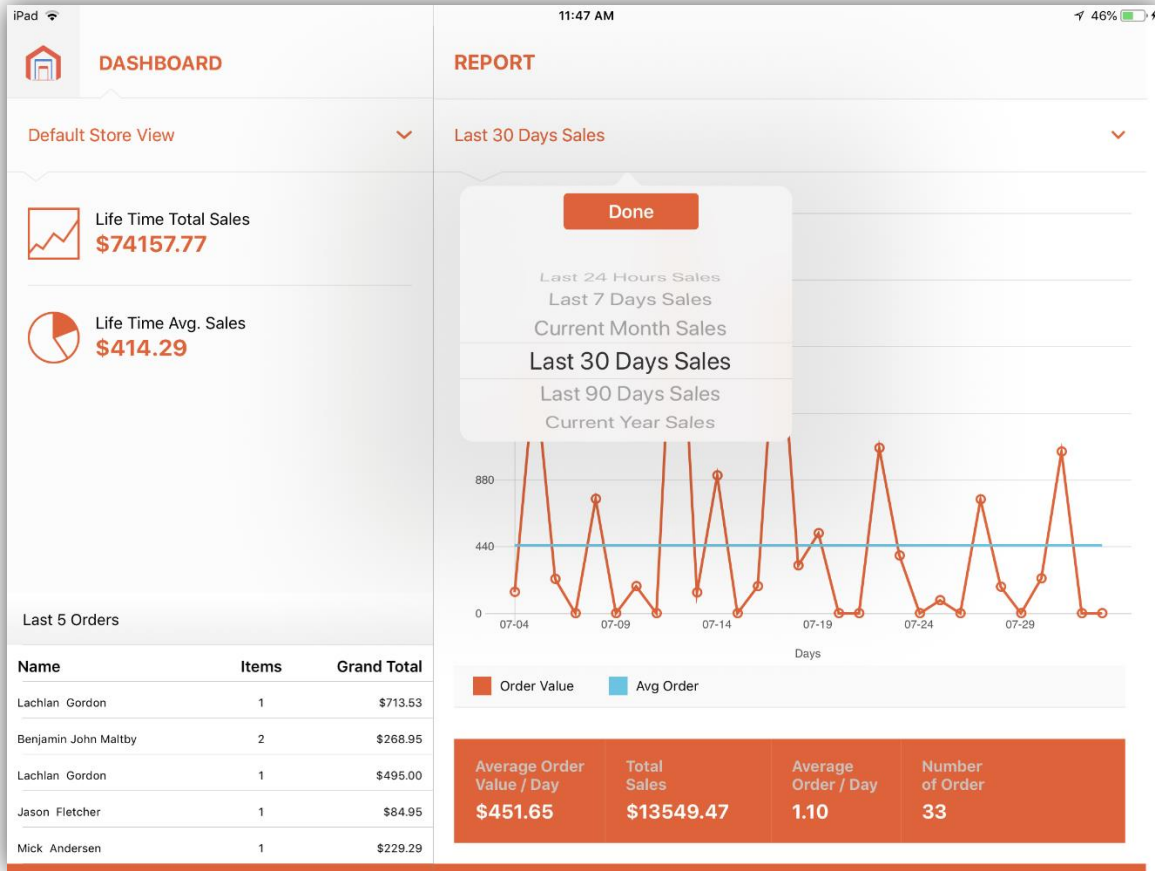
iPad 11:47 AM 46%

DASHBOARD

REPORT

Default Store View

Last 30 Days Sales

Done

Last 24 Hours Sales
Last 7 Days Sales
Current Month Sales
Last 30 Days Sales
Last 90 Days Sales
Current Year Sales

Life Time Total Sales
$74157.77

Life Time Avg. Sales
$414.29

880
440
0
07-04 07-09 07-14 07-19 07-24 07-29
Days

Order Value Avg Order

Last 5 Orders

| Name | Items | Grand Total |
|---|---|---|
| Lachlan Gordon | 1 | $713.53 |
| Benjamin John Maltby | 2 | $268.95 |
| Lachlan Gordon | 1 | $495.00 |
| Jason Fletcher | 1 | $84.95 |
| Mick Andersen | 1 | $229.29 |

| Average Order Value / Day | Total Sales | Average Order / Day | Number of Order |
|---|---|---|---|
| $451.65 | $13549.47 | 1.10 | 33 |